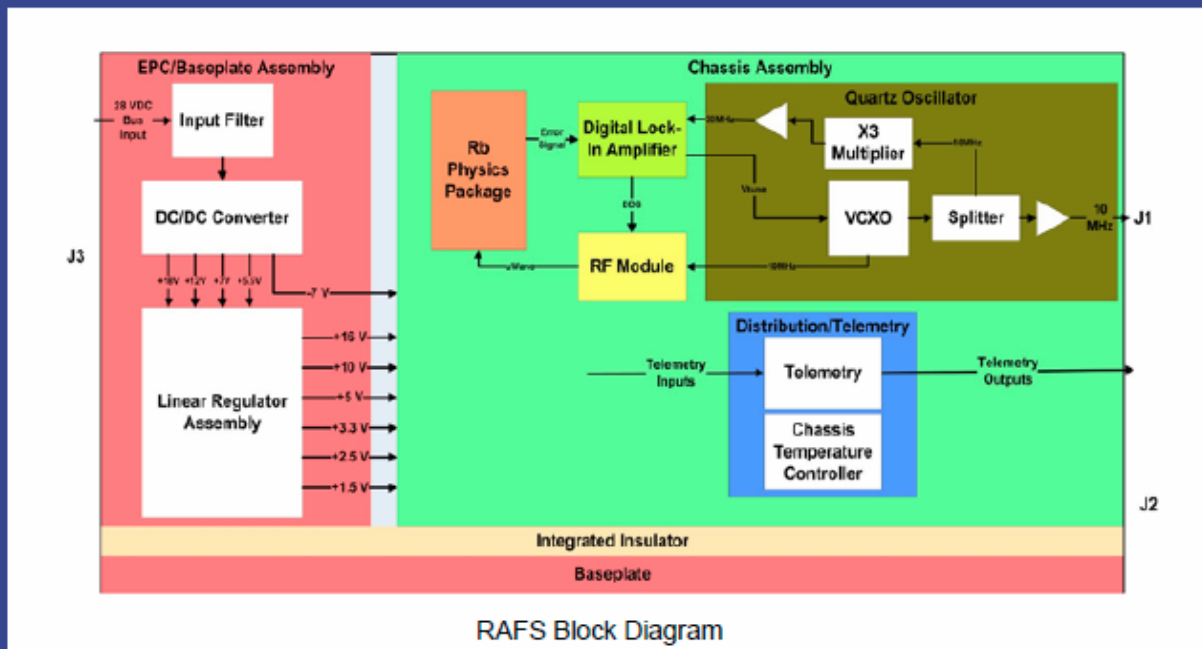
EPC/Baseplate Assembly

28 VDC Bus Input

Input Filter

DC/DC Converter

+18V +12V +7V +5.5V

-7 V

Linear Regulator Assembly

+16 V
+10 V
+5 V
+3.3 V
+2.5 V
+1.5 V

J3

Chassis Assembly

Rb Physics Package

Error Signal

Digital Lock-in Amplifier

EOS

RF Module

uWave

10MHz

Quartz Oscillator

30MHz

X3 Multiplier

10MHz

Vtune

VCXO

Splitter

10 MHz

J1

Distribution/Telemetry

Telemetry Inputs

Telemetry

Telemetry Outputs

Chassis Temperature Controller

J2

Integrated Insulator

Baseplate

RAFS Block Diagram